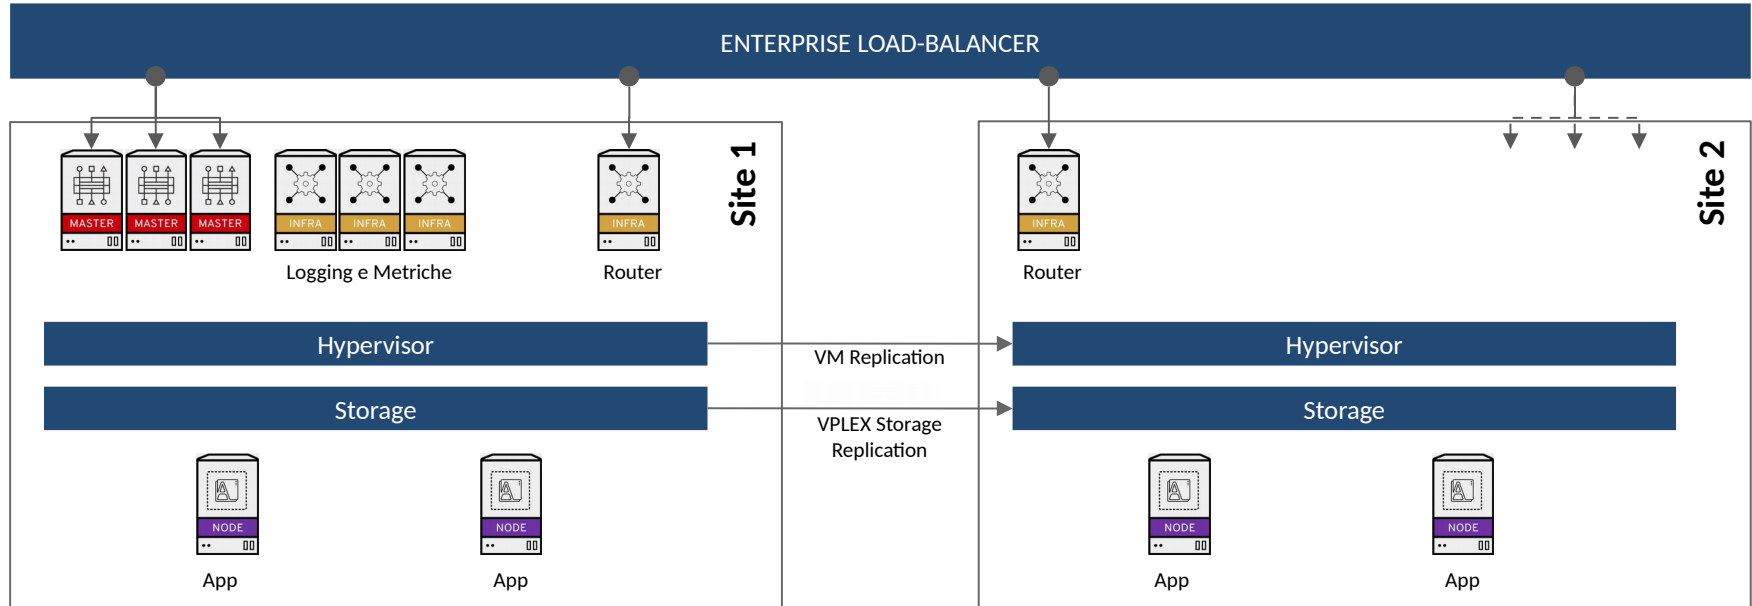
ENTERPRISE LOAD-BALANCER

Site 1

MASTER MASTER MASTER

INFRA INFRA INFRA

Logging e Metriche

INFRA

Router

Hypervisor

Storage

NODE

App

NODE

App

VM Replication

VPLEX Storage Replication

Site 2

INFRA

Router

Hypervisor

Storage

NODE

App

NODE

App